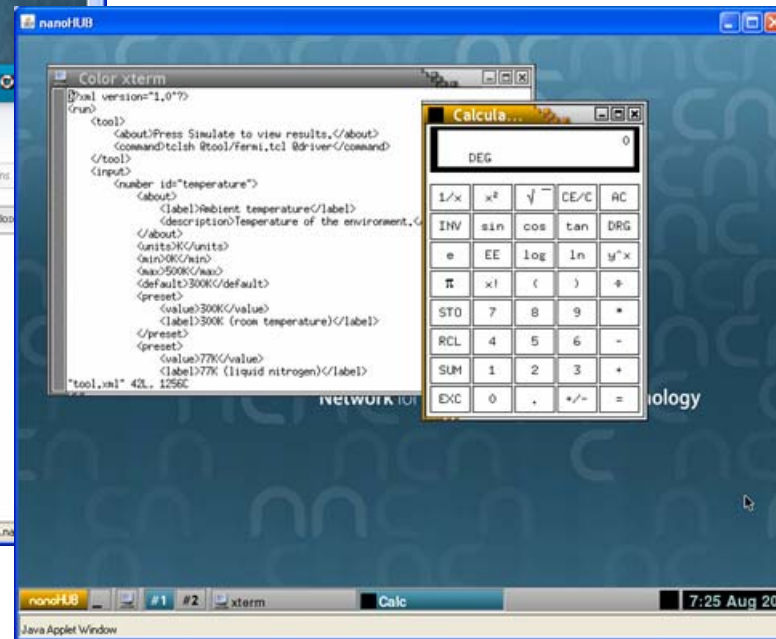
nanoHUB

Color xterm

<?xml version="1.0"?>
<run>
<tool>
<about>Press Simulate to view results.</about>
<command>tclsh @tool/fermi.tcl @driver</command>
</tool>
<input>
<number id="temperature">
<about>
<label>Ambient temperature</label>
<description>Temperature of the environment.<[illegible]
</about>
<units>K</units>
<min>0K</min>
<max>500K</max>
<default>300K</default>
<preset>
<value>300K</value>
<label>300K (room temperature)</label>
</preset>
<preset>
<value>77K</value>
<label>77K (liquid nitrogen)</label>
"tool.xml" 42L, 1256C

Calcula...

0
DEG

| 1/x | x² | √ | CE/C | AC |
|---|---|---|---|---|
| INV | sin | cos | tan | DRG |
| e | EE | log | ln | y^x |
| π | x! | ( | ) | ÷ |
| STO | 7 | 8 | 9 | * |
| RCL | 4 | 5 | 6 | - |
| SUM | 1 | 2 | 3 | + |
| EXC | 0 | . | +/- | = |

Network for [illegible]nology

nanoHUB #1 #2 xterm Calc 7:25 Aug 20

Java Applet Window